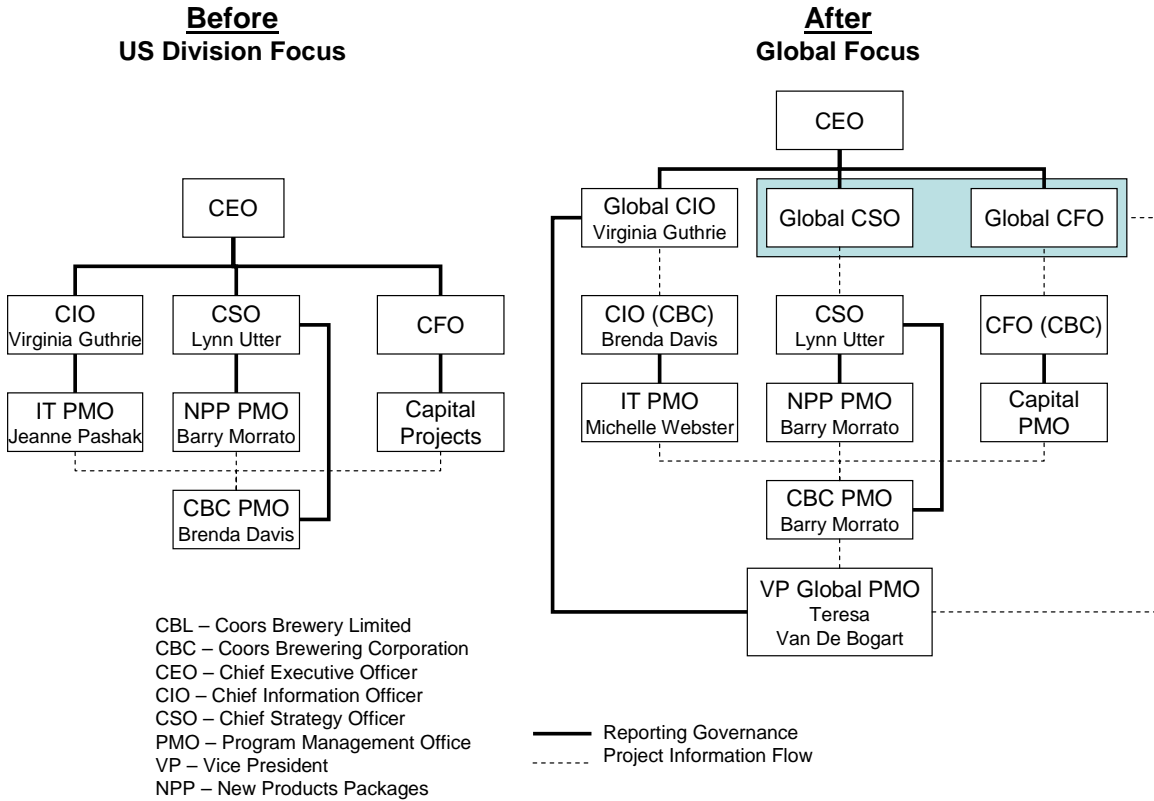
**Before**
**US Division Focus**

CEO

CIO
Virginia Guthrie

CSO
Lynn Utter

CFO

IT PMO
Jeanne Pashak

NPP PMO
Barry Morrato

Capital Projects

CBC PMO
Brenda Davis

**After**
**Global Focus**

CEO

Global CIO
Virginia Guthrie

Global CSO

Global CFO

CIO (CBC)
Brenda Davis

CSO
Lynn Utter

CFO (CBC)

IT PMO
Michelle Webster

NPP PMO
Barry Morrato

Capital PMO

CBC PMO
Barry Morrato

VP Global PMO
Teresa
Van De Bogart

CBL – Coors Brewery Limited
CBC – Coors Brewering Corporation
CEO – Chief Executive Officer
CIO – Chief Information Officer
CSO – Chief Strategy Officer
PMO – Program Management Office
VP – Vice President
NPP – New Products Packages

Reporting Governance
Project Information Flow